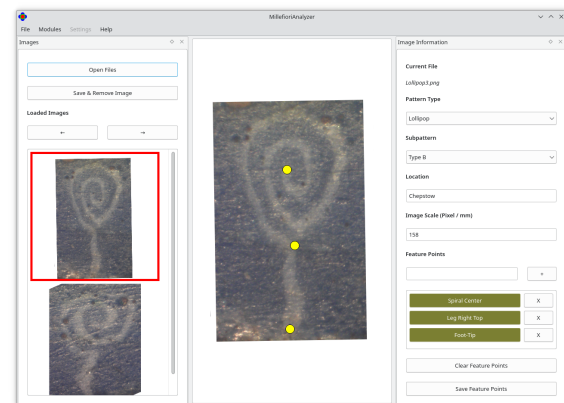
MillefioriAnalyzer

File Modules Settings Help

Images

Open Files

Save & Remove Image

Loaded Images

←

→

Image Information

Current File

Lollipop3.png

Pattern Type

Lollipop

Subpattern

Type B

Location

Chepstow

Image Scale (Pixel / mm)

158

Feature Points

+

Spiral Center X

Leg Right Top X

Foot-Tip X

Clear Feature Points

Save Feature Points